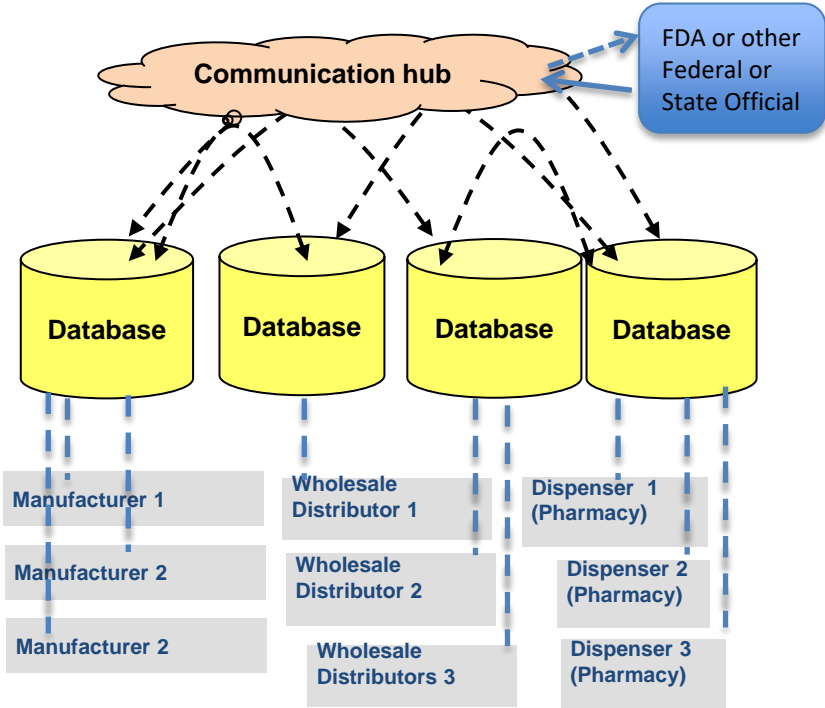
Communication hub

FDA or other Federal or State Official

Database

Database

Database

Database

Manufacturer 1

Manufacturer 2

Manufacturer 2

Wholesale Distributor 1

Wholesale Distributor 2

Wholesale Distributors 3

Dispenser 1 (Pharmacy)

Dispenser 2 (Pharmacy)

Dispenser 3 (Pharmacy)